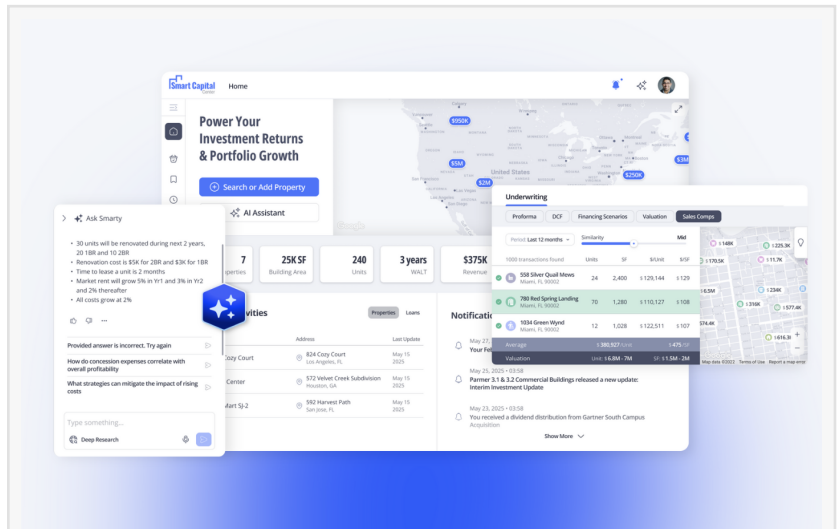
Smart Capital Center

Home

Power Your Investment Returns & Portfolio Growth

Search or Add Property

AI Assistant

$950K
$5M
$2M
$250K
$3M
United States

7
Properties

25K SF
Building Area

240
Units

3 years
WALT

$375K
Revenue

Activities

Properties Loans

Address

Last Update

Cozy Court
824 Cozy Court
Los Angeles, FL
May 15 2025

Center
572 Velvet Creek Subdivision
Houston, GA
May 15 2025

Mart SJ-2
592 Harvest Path
San Jose, FL
May 15 2025

Notifications

May 27, 2025 • 03:58
Your Fe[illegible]

May 23, 2025 • 03:58
Parmer 3.1 & 3.2 Commercial Buildings released a new update: Interim Investment Update

May 23, 2025 • 03:58
You received a dividend distribution from Gartner South Campus Acquisition

Show More

Ask Smarty

• 30 units will be renovated during next 2 years, 20 1BR and 10 2BR
• Renovation cost is $5K for 2BR and $3K for 1BR
• Time to lease a unit is 2 months
• Market rent will grow 5% in Yr1 and 3% in Yr2 and 2% thereafter
• All costs grow at 2%

Provided answer is incorrect. Try again

How do concession expenses correlate with overall profitability

What strategies can mitigate the impact of rising costs

Type something...

Deep Research

Underwriting

Proforma DCF Financing Scenarios Valuation Sales Comps

Period: Last 12 months

Similarity

Mid

1005 transactions found

| | Units | SF | $/Unit | $/SF |
|---|---|---|---|---|
| 558 Silver Quail Mews Miami, FL 99002 | 24 | 2,400 | $ 129,144 | $ 129 |
| 780 Red Spring Landing Miami, FL 99002 | 70 | 1,280 | $ 110,127 | $ 108 |
| 1934 Green Wynd Miami, FL 99002 | 12 | 1,028 | $ 122,511 | $ 107 |
| Average | | | $ 380,927 | $ 475 |
| Valuation | | Unit: $ 6.8M - 7M | | SF: $ 1.5M - 2M |

$ 148K
$ 225.3K
$ 170.5K
$ 11.7K
$ 6.5M
$ 316K
$ 577.4K
$ 74.4K
$ 616.3K

Map data ©2022 Terms of Use Report a map error